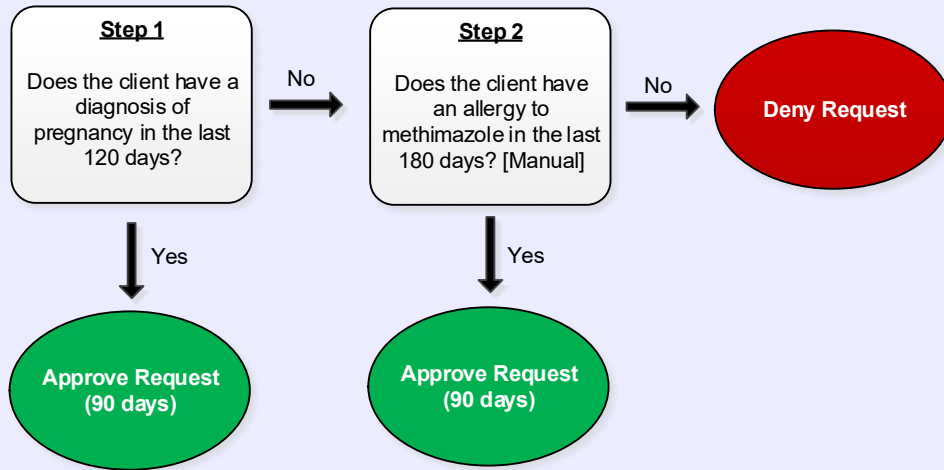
Step 1

Does the client have a diagnosis of pregnancy in the last 120 days?

No

Step 2

Does the client have an allergy to methimazole in the last 180 days? [Manual]

No

Deny Request

Yes

Yes

Approve Request (90 days)

Approve Request (90 days)